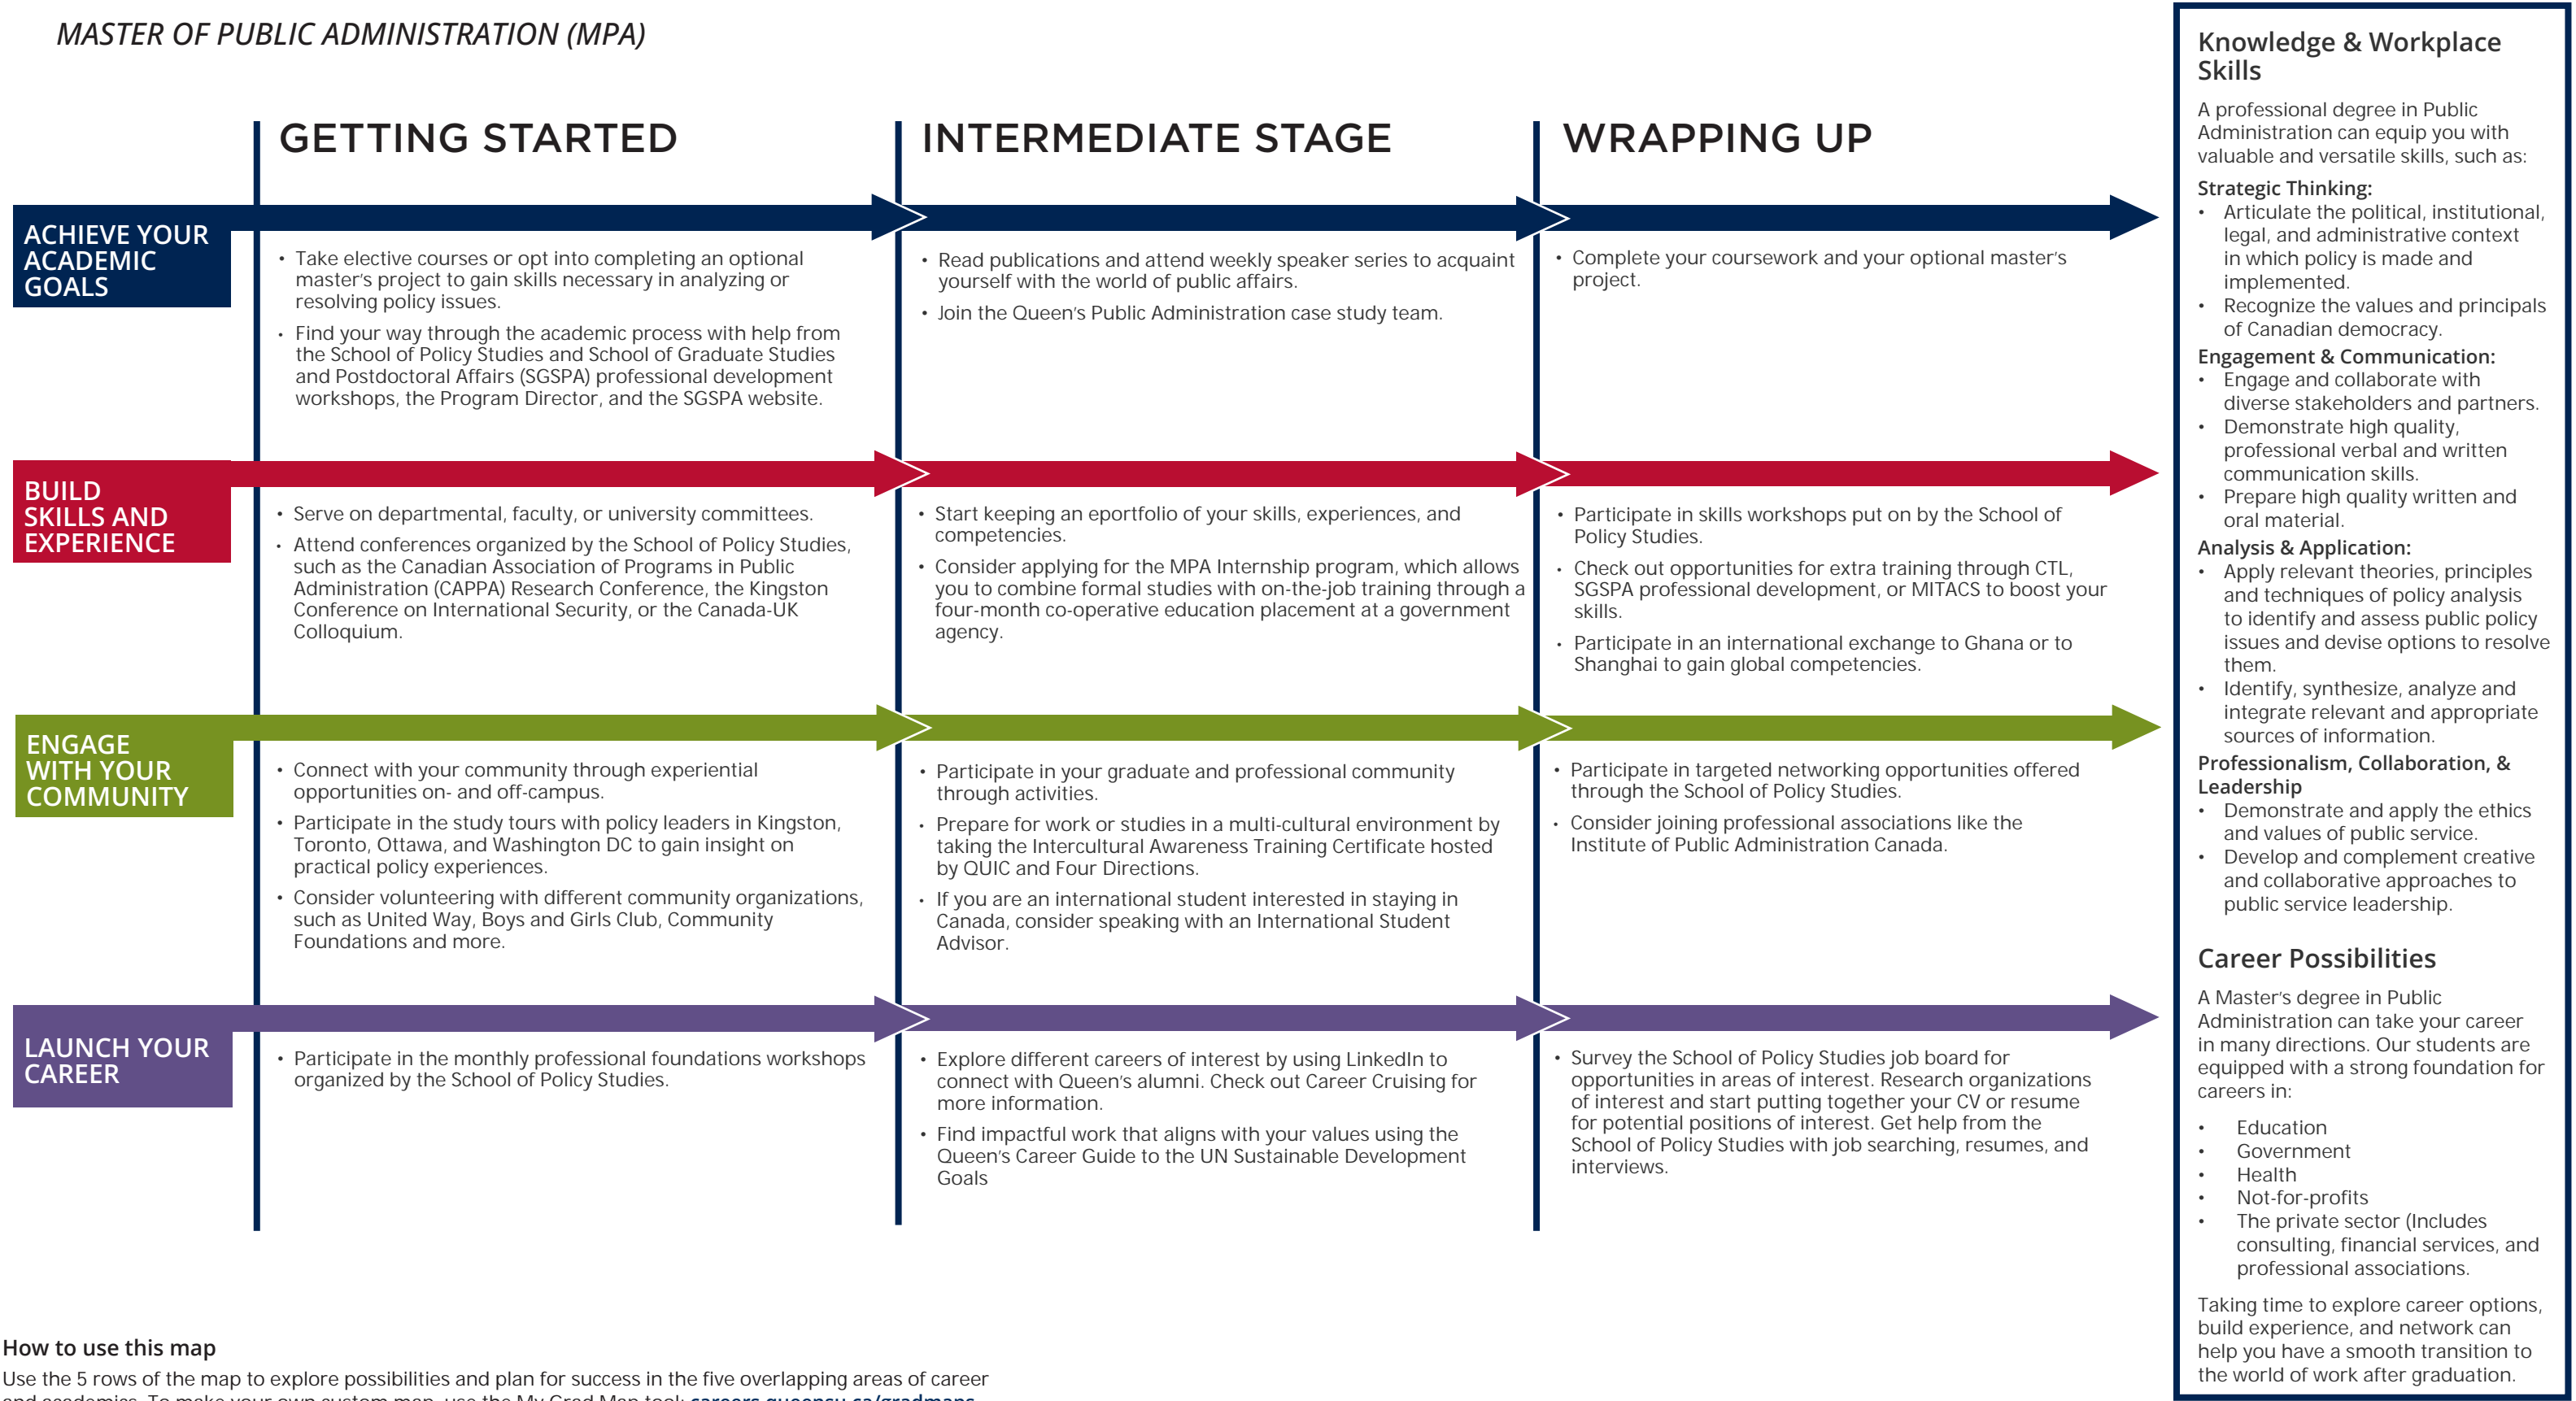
MASTER OF PUBLIC ADMINISTRATION (MPA)

GETTING STARTED

INTERMEDIATE STAGE

WRAPPING UP

ACHIEVE YOUR ACADEMIC GOALS

• Take elective courses or opt into completing an optional master's project to gain skills necessary in analyzing or resolving policy issues.
• Find your way through the academic process with help from the School of Policy Studies and School of Graduate Studies and Postdoctoral Affairs (SGSPA) professional development workshops, the Program Director, and the SGSPA website.

• Read publications and attend weekly speaker series to acquaint yourself with the world of public affairs.
• Join the Queen's Public Administration case study team.

• Complete your coursework and your optional master's project.

BUILD SKILLS AND EXPERIENCE

• Serve on departmental, faculty, or university committees.
• Attend conferences organized by the School of Policy Studies, such as the Canadian Association of Programs in Public Administration (CAPPA) Research Conference, the Kingston Conference on International Security, or the Canada-UK Colloquium.

• Start keeping an eportfolio of your skills, experiences, and competencies.
• Consider applying for the MPA Internship program, which allows you to combine formal studies with on-the-job training through a four-month co-operative education placement at a government agency.

• Participate in skills workshops put on by the School of Policy Studies.
• Check out opportunities for extra training through CTL, SGSPA professional development, or MITACS to boost your skills.
• Participate in an international exchange to Ghana or to Shanghai to gain global competencies.

ENGAGE WITH YOUR COMMUNITY

• Connect with your community through experiential opportunities on- and off-campus.
• Participate in the study tours with policy leaders in Kingston, Toronto, Ottawa, and Washington DC to gain insight on practical policy experiences.
• Consider volunteering with different community organizations, such as United Way, Boys and Girls Club, Community Foundations and more.

• Participate in your graduate and professional community through activities.
• Prepare for work or studies in a multi-cultural environment by taking the Intercultural Awareness Training Certificate hosted by QUIC and Four Directions.
• If you are an international student interested in staying in Canada, consider speaking with an International Student Advisor.

• Participate in targeted networking opportunities offered through the School of Policy Studies.
• Consider joining professional associations like the Institute of Public Administration Canada.

LAUNCH YOUR CAREER

• Participate in the monthly professional foundations workshops organized by the School of Policy Studies.

• Explore different careers of interest by using LinkedIn to connect with Queen's alumni. Check out Career Cruising for more information.
• Find impactful work that aligns with your values using the Queen's Career Guide to the UN Sustainable Development Goals

• Survey the School of Policy Studies job board for opportunities in areas of interest. Research organizations of interest and start putting together your CV or resume for potential positions of interest. Get help from the School of Policy Studies with job searching, resumes, and interviews.

How to use this map
Use the 5 rows of the map to explore possibilities and plan for success in the five overlapping areas of career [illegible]

Knowledge & Workplace Skills

A professional degree in Public Administration can equip you with valuable and versatile skills, such as:

Strategic Thinking:
• Articulate the political, institutional, legal, and administrative context in which policy is made and implemented.
• Recognize the values and principals of Canadian democracy.

Engagement & Communication:
• Engage and collaborate with diverse stakeholders and partners.
• Demonstrate high quality, professional verbal and written communication skills.
• Prepare high quality written and oral material.

Analysis & Application:
• Apply relevant theories, principles and techniques of policy analysis to identify and assess public policy issues and devise options to resolve them.
• Identify, synthesize, analyze and integrate relevant and appropriate sources of information.

Professionalism, Collaboration, & Leadership
• Demonstrate and apply the ethics and values of public service.
• Develop and complement creative and collaborative approaches to public service leadership.

Career Possibilities

A Master's degree in Public Administration can take your career in many directions. Our students are equipped with a strong foundation for careers in:

• Education
• Government
• Health
• Not-for-profits
• The private sector (Includes consulting, financial services, and professional associations.

Taking time to explore career options, build experience, and network can help you have a smooth transition to the world of work after graduation.